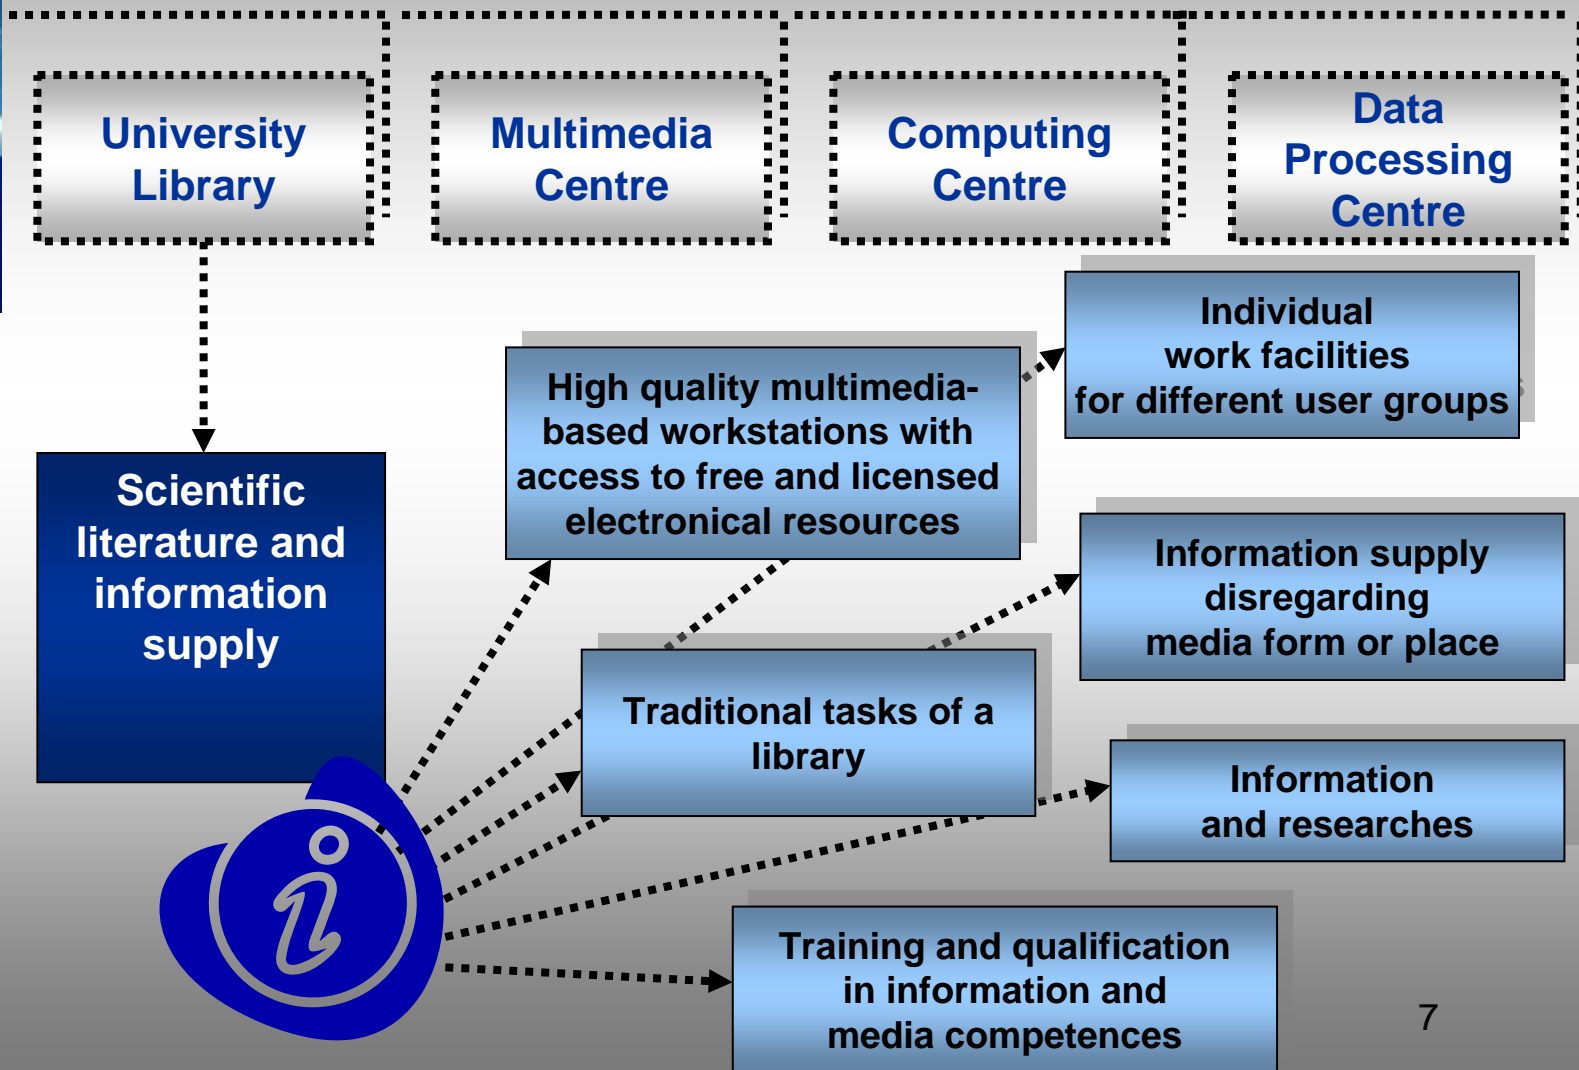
University Library

Multimedia Centre

Computing Centre

Data Processing Centre

Individual work facilities for different user groups

High quality multimedia-based workstations with access to free and licensed electronical resources

Scientific literature and information supply

Information supply disregarding media form or place

Traditional tasks of a library

Information and researches

Training and qualification in information and media competences

7